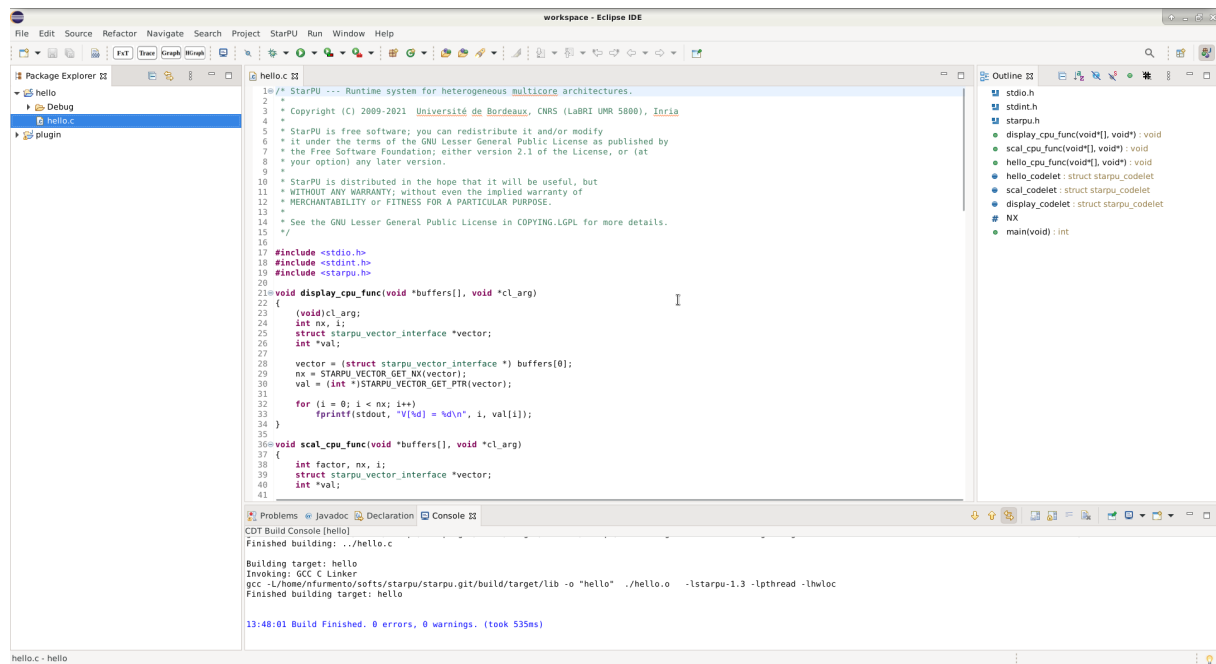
workspace - Eclipse IDE

File Edit Source Refactor Navigate Search Project StarPU Run Window Help

FxT Trace Graph HGraph

Package Explorer
hello
Debug
hello.c
plugin

hello.c

1 /* StarPU --- Runtime system for heterogeneous multicore architectures.
2 *
3 * Copyright (C) 2009-2021 Université de Bordeaux, CNRS (LaBRI UMR 5800), Inria
4 *
5 * StarPU is free software; you can redistribute it and/or modify
6 * it under the terms of the GNU Lesser General Public License as published by
7 * the Free Software Foundation; either version 2.1 of the License, or (at
8 * your option) any later version.
9 *
10 * StarPU is distributed in the hope that it will be useful, but
11 * WITHOUT ANY WARRANTY; without even the implied warranty of
12 * MERCHANTABILITY or FITNESS FOR A PARTICULAR PURPOSE.
13 *
14 * See the GNU Lesser General Public License in COPYING.LGPL for more details.
15 */
16
17 #include <stdio.h>
18 #include <stdint.h>
19 #include <starpu.h>
20
21 void display_cpu_func(void *buffers[], void *cl_arg)
22 {
23 (void)cl_arg;
24 int nx, i;
25 struct starpu_vector_interface *vector;
26 int *val;
27
28 vector = (struct starpu_vector_interface *) buffers[0];
29 nx = STARPU_VECTOR_GET_NX(vector);
30 val = (int *)STARPU_VECTOR_GET_PTR(vector);
31
32 for (i = 0; i < nx; i++)
33 fprintf(stdout, "V[%d] = %d\n", i, val[i]);
34 }
35
36 void scal_cpu_func(void *buffers[], void *cl_arg)
37 {
38 int factor, nx, i;
39 struct starpu_vector_interface *vector;
40 int *val;
41

Outline
stdio.h
stdint.h
starpu.h
display_cpu_func(void*[], void*) : void
scal_cpu_func(void*[], void*) : void
hello_cpu_func(void*[], void*) : void
hello_codelet : struct starpu_codelet
scal_codelet : struct starpu_codelet
display_codelet : struct starpu_codelet
NX
main(void) : int

Problems Javadoc Declaration Console
CDT Build Console [hello]
Finished building: ../hello.c

Building target: hello
Invoking: GCC C Linker
gcc -L/home/nfurmento/softs/starpu/starpu.git/build/target/lib -o "hello" ./hello.o -lstarpu-1.3 -lpthread -lhwloc
Finished building target: hello

13:48:01 Build Finished. 0 errors, 0 warnings. (took 535ms)

hello.c - hello